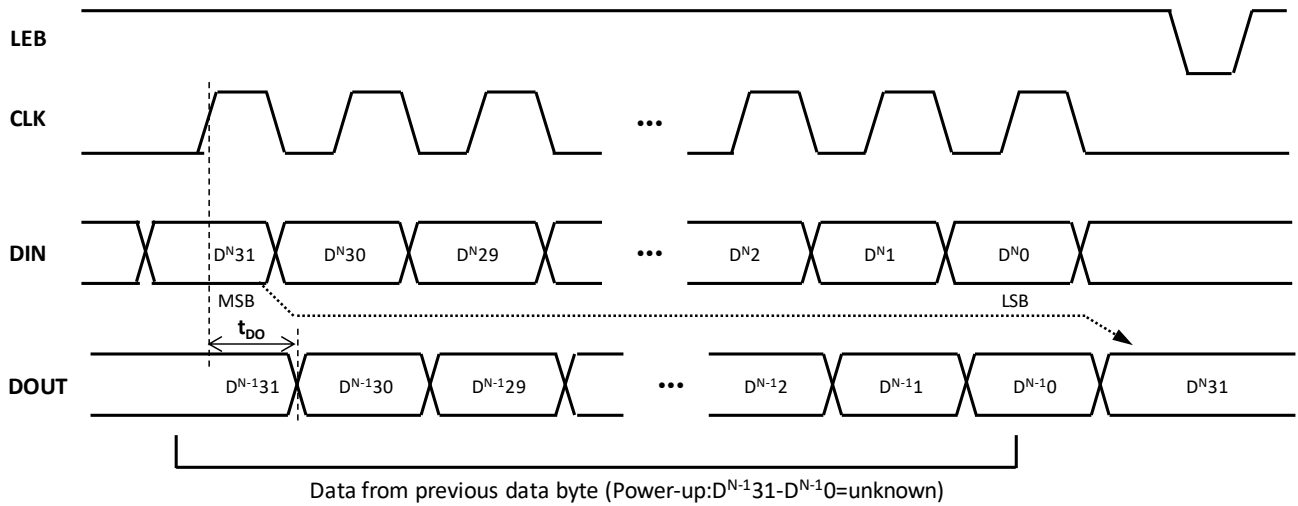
LEB

CLK

•••

DIN

$D^{N}31$ $D^{N}30$ $D^{N}29$ ••• $D^{N}2$ $D^{N}1$ $D^{N}0$

MSB

LSB

$t_{DO}$

DOUT

$D^{N-1}31$ $D^{N-1}30$ $D^{N-1}29$ ••• $D^{N-1}2$ $D^{N-1}1$ $D^{N-1}0$ $D^{N}31$

Data from previous data byte (Power-up:$D^{N-1}31$-$D^{N-1}0$=unknown)